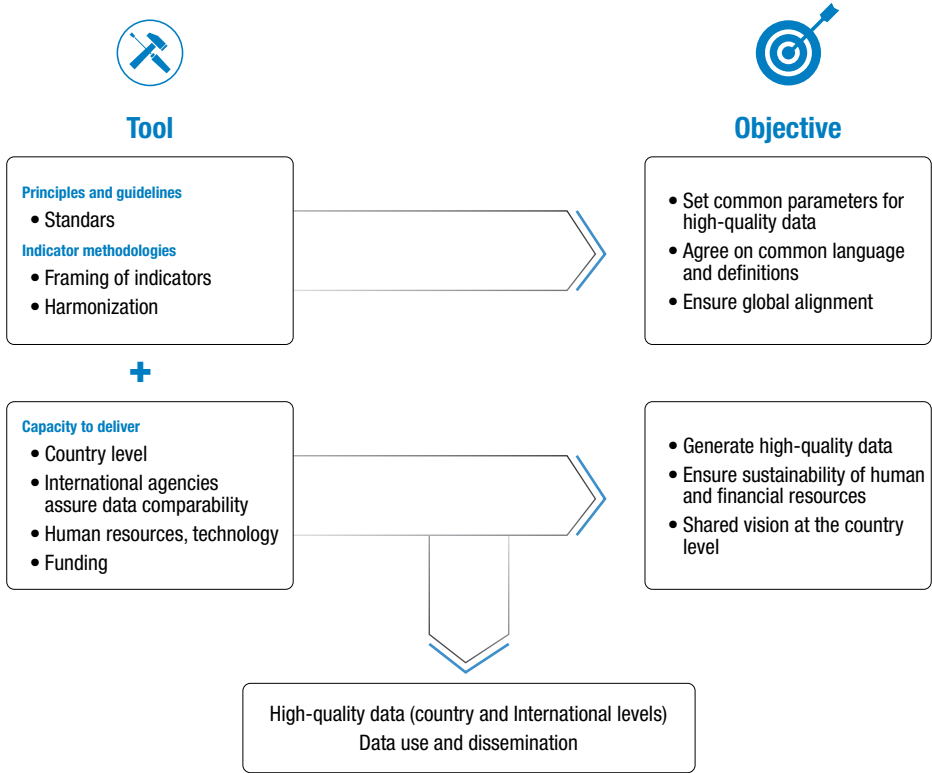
Tool

Objective

Principles and guidelines
• Standards
Indicator methodologies
• Framing of indicators
• Harmonization

• Set common parameters for high-quality data
• Agree on common language and definitions
• Ensure global alignment

+

Capacity to deliver
• Country level
• International agencies assure data comparability
• Human resources, technology
• Funding

• Generate high-quality data
• Ensure sustainability of human and financial resources
• Shared vision at the country level

High-quality data (country and International levels)
Data use and dissemination